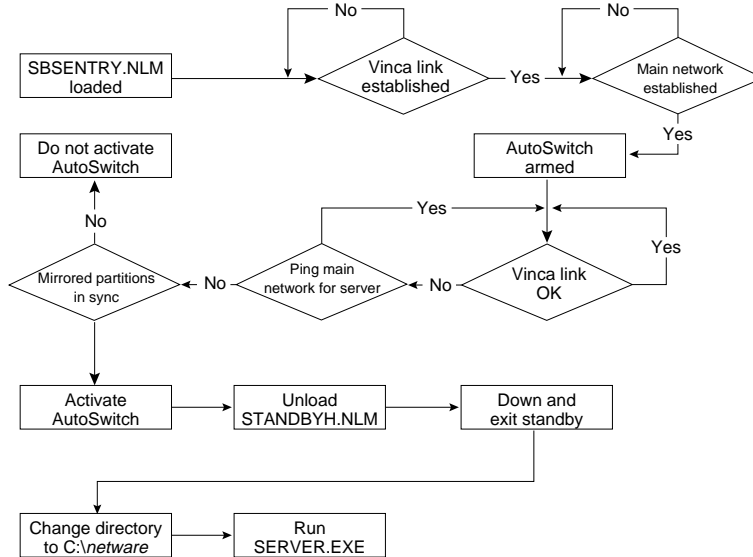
No

No

SBSENTRY.NLM loaded

Vinca link established

Yes

Main network established

Yes

Do not activate AutoSwitch

AutoSwitch armed

No

Yes

Yes

Mirrored partitions in sync

No

Ping main network for server

No

Vinca link OK

Activate AutoSwitch

Unload STANDBYH.NLM

Down and exit standby

Change directory to C:\netware

Run SERVER.EXE